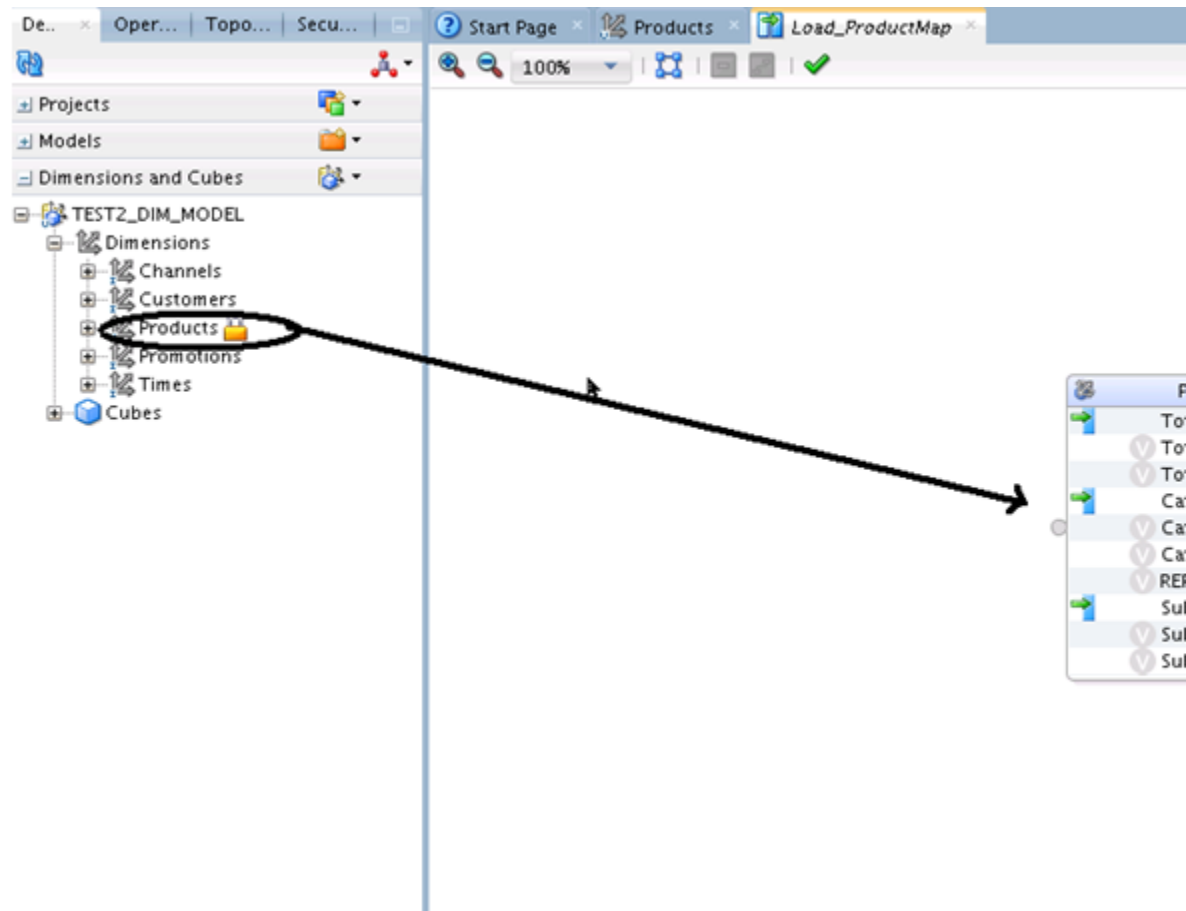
De.. Oper... Topo... Secu...

Start Page Products Load_ProductMap

100%

Projects

Models

Dimensions and Cubes

TEST2_DIM_MODEL

Dimensions

Channels

Customers

Products

Promotions

Times

Cubes

P

To

To

To

Ca

Ca

Ca

REF

Sul

Sul

Sul